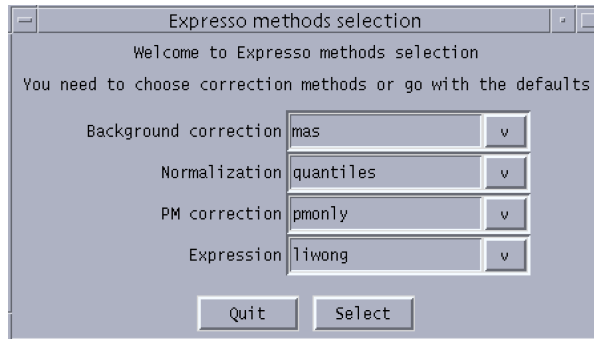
Expresso methods selection

Welcome to Expresso methods selection

You need to choose correction methods or go with the defaults

Background correction mas v

Normalization quantiles v

PM correction pmonly v

Expression liwong v

Quit Select